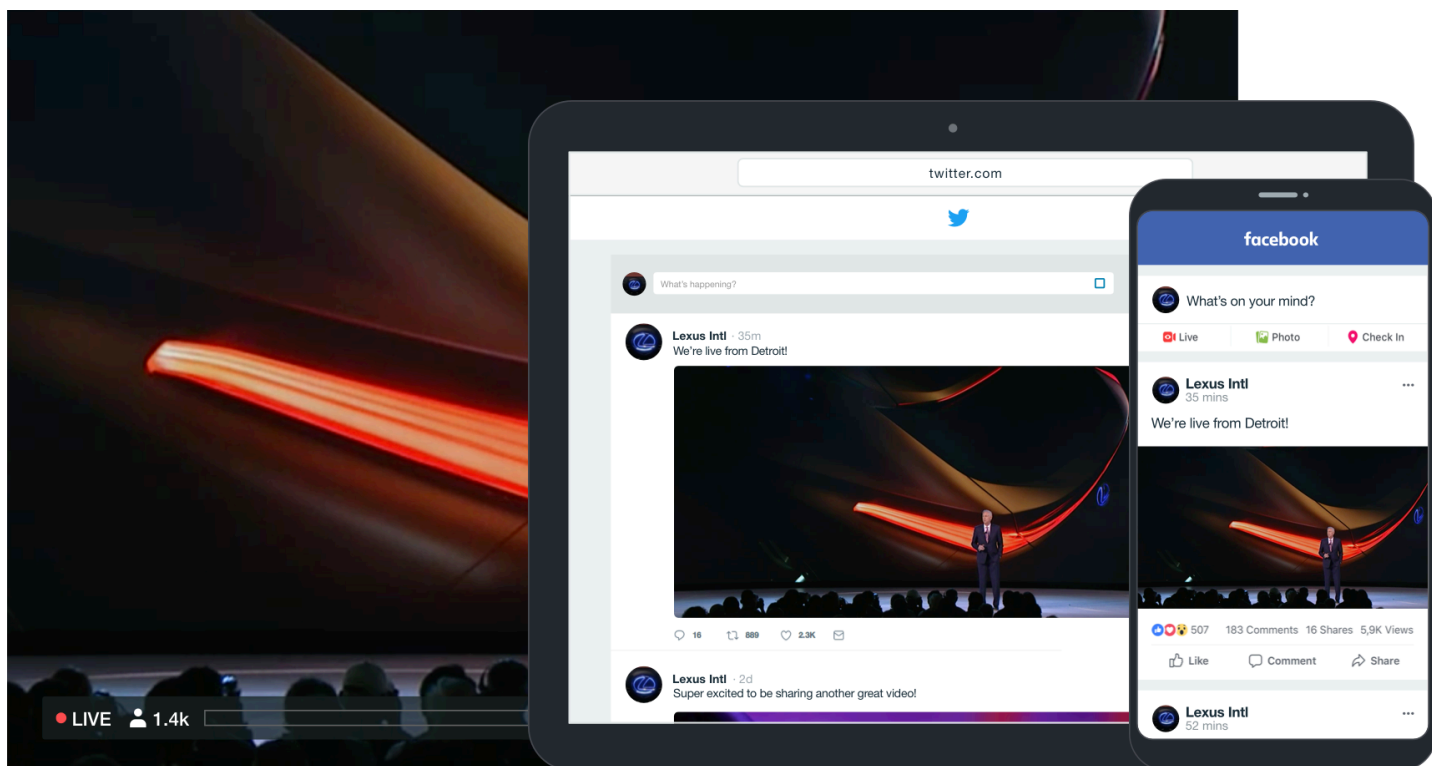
LIVE 1.4k

twitter.com

What's happening?

Lexus Intl · 35m
We're live from Detroit!

16 889 2.3K

Lexus Intl · 2d
Super excited to be sharing another great video!

facebook

What's on your mind?

Live Photo Check In

Lexus Intl
35 mins

...

We're live from Detroit!

507 183 Comments 16 Shares 5,9K Views

Like Comment Share

Lexus Intl
52 mins

...